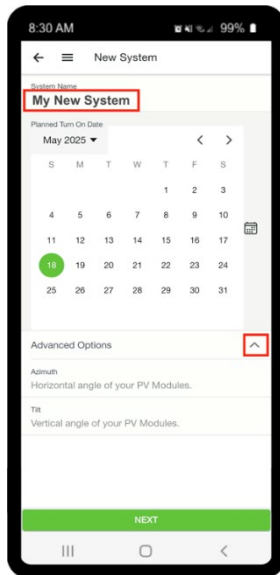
8:30 AM 99%

New System

System Name
My New System

Planned Turn On Date
May 2025

| S | M | T | W | T | F | S |
|---|---|---|---|---|---|---|
| | | | | 1 | 2 | 3 |
| 4 | 5 | 6 | 7 | 8 | 9 | 10 |
| 11 | 12 | 13 | 14 | 15 | 16 | 17 |
| 18 | 19 | 20 | 21 | 22 | 23 | 24 |
| 25 | 26 | 27 | 28 | 29 | 30 | 31 |

Advanced Options

Azimuth
Horizontal angle of your PV Modules.

Tilt
Vertical angle of your PV Modules.

NEXT